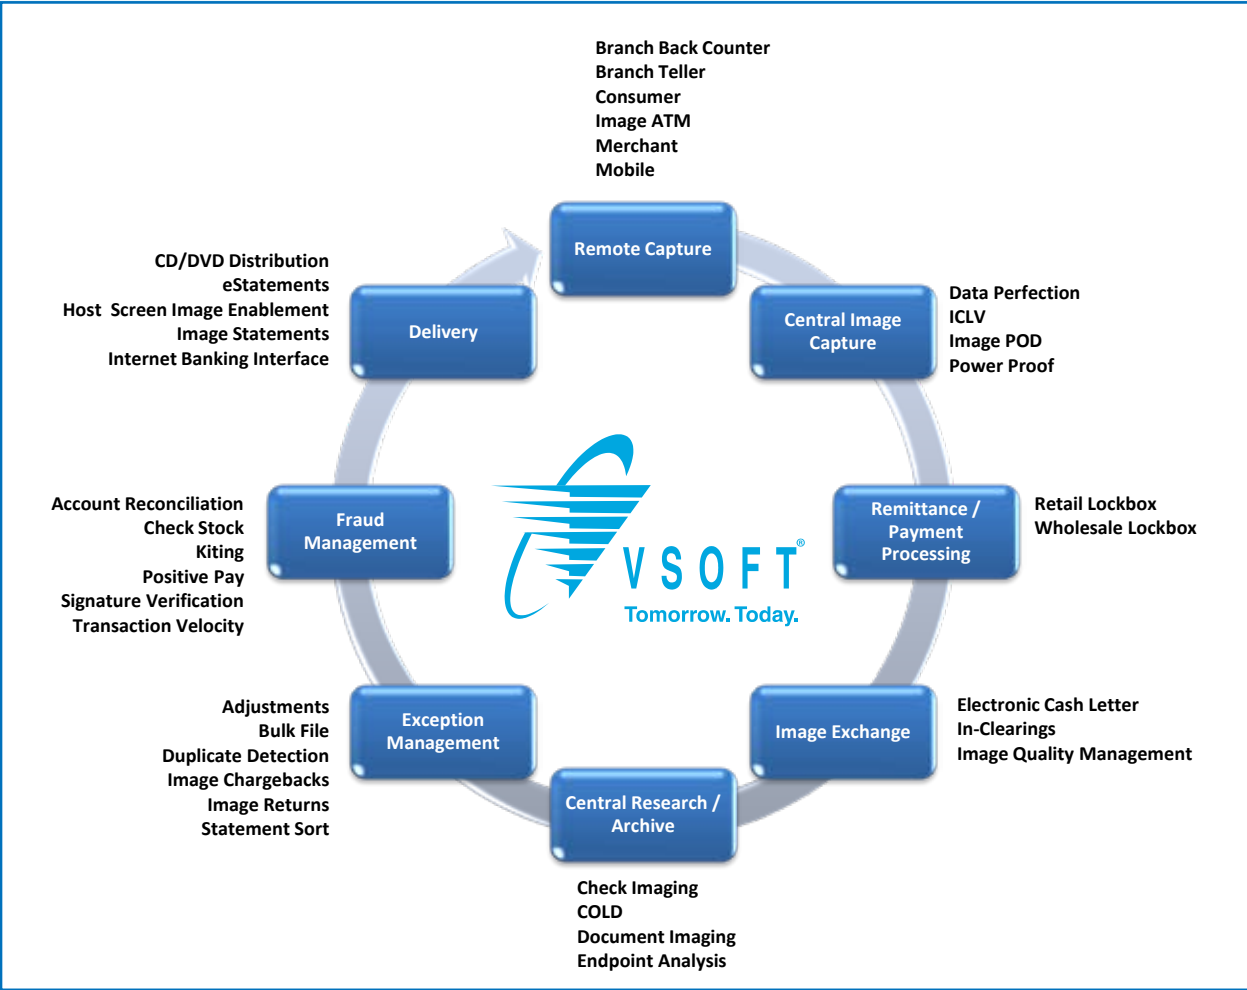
Branch Back Counter
Branch Teller
Consumer
Image ATM
Merchant
Mobile

Remote Capture

Central Image Capture

Data Perfection
ICLV
Image POD
Power Proof

CD/DVD Distribution
eStatements
Host Screen Image Enablement
Image Statements
Internet Banking Interface

Delivery

Account Reconciliation
Check Stock
Kiting
Positive Pay
Signature Verification
Transaction Velocity

Fraud Management

VSOFT®
Tomorrow. Today.

Remittance / Payment Processing

Retail Lockbox
Wholesale Lockbox

Adjustments
Bulk File
Duplicate Detection
Image Chargebacks
Image Returns
Statement Sort

Exception Management

Image Exchange

Electronic Cash Letter
In-Clearings
Image Quality Management

Central Research / Archive

Check Imaging
COLD
Document Imaging
Endpoint Analysis